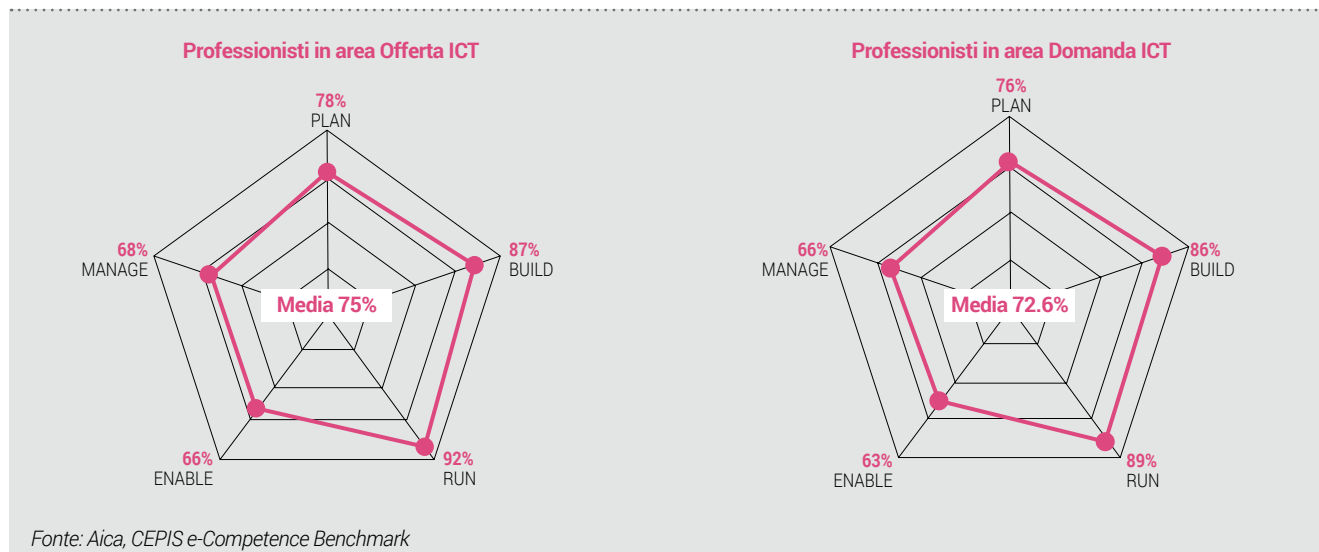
Professionisti in area Offerta ICT

78%
PLAN

87%
BUILD

92%
RUN

66%
ENABLE

68%
MANAGE

Media 75%

Professionisti in area Domanda ICT

76%
PLAN

86%
BUILD

89%
RUN

63%
ENABLE

66%
MANAGE

Media 72.6%

Fonte: Aica, CEPIS e-Competence Benchmark